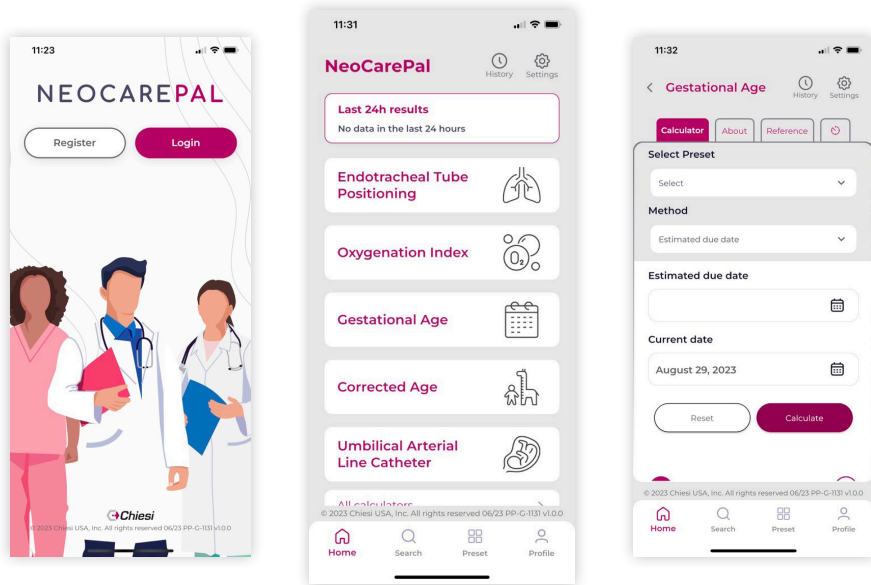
11:23

NEOCAREPAL

Register

Login

Chiesi

© 2023 Chiesi USA, Inc. All rights reserved 06/23 PP-G-1131 v1.0.0

11:31

NeoCarePal

History

Settings

Last 24h results

No data in the last 24 hours

Endotracheal Tube Positioning

Oxygenation Index

$O_2$

Gestational Age

Corrected Age

Umbilical Arterial Line Catheter

All calculators

© 2023 Chiesi USA, Inc. All rights reserved 06/23 PP-G-1131 v1.0.0

Home

Search

Preset

Profile

11:32

Gestational Age

History

Settings

Calculator

About

Reference

Select Preset

Select

Method

Estimated due date

Estimated due date

Current date

August 29, 2023

Reset

Calculate

© 2023 Chiesi USA, Inc. All rights reserved 06/23 PP-G-1131 v1.0.0

Home

Search

Preset

Profile